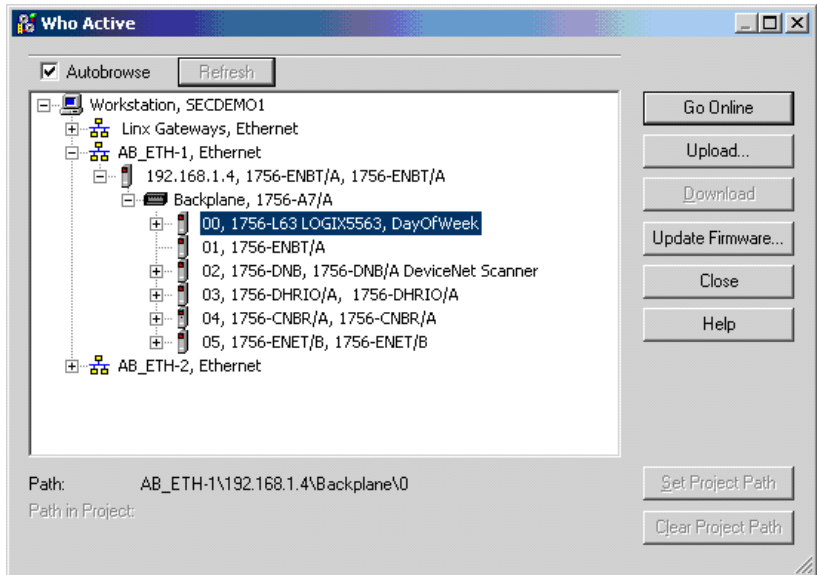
Who Active

Autobrowse
Refresh

Workstation, SECDEMO1
Linx Gateways, Ethernet
AB_ETH-1, Ethernet
192.168.1.4, 1756-ENBT/A, 1756-ENBT/A
Backplane, 1756-A7/A
00, 1756-L63 LOGIX5563, DayOfWeek
01, 1756-ENBT/A
02, 1756-DNB, 1756-DNB/A DeviceNet Scanner
03, 1756-DHRIO/A, 1756-DHRIO/A
04, 1756-CNBR/A, 1756-CNBR/A
05, 1756-ENET/B, 1756-ENET/B
AB_ETH-2, Ethernet

Go Online
Upload...
Download
Update Firmware...
Close
Help

Path: AB_ETH-1\192.168.1.4\Backplane\0
Path in Project:

Set Project Path
Clear Project Path